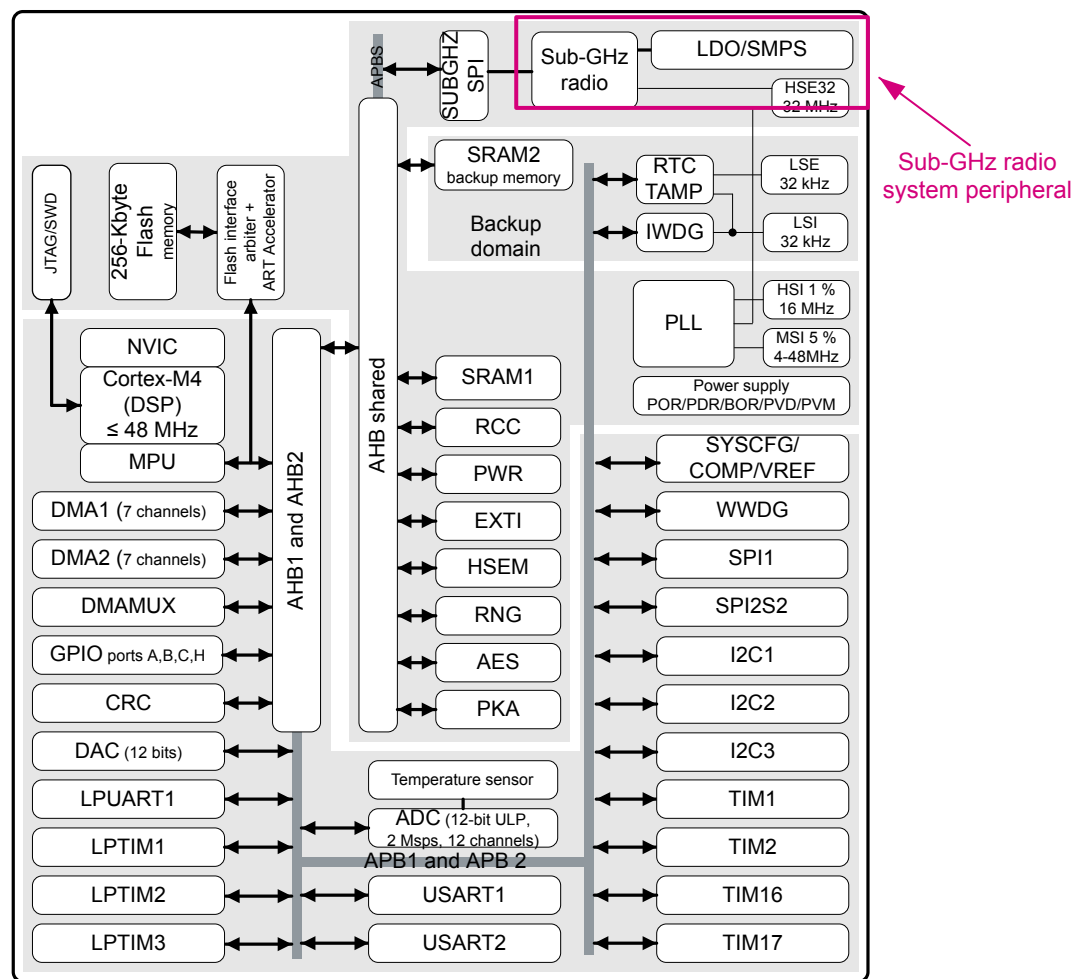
APB3

SUBGHZ SPI

Sub-GHz radio

LDO/SMPS

HSE32 32 MHz

Sub-GHz radio system peripheral

JTAG/SWD

256-Kbyte Flash memory

Flash interface arbiter + ART Accelerator

SRAM2 backup memory

RTC TAMP

LSE 32 kHz

Backup domain

IWDG

LSI 32 kHz

PLL

HSI 1 % 16 MHz

MSI 5 % 4-48MHz

Power supply POR/PDR/BOR/PVD/PVM

NVIC

Cortex-M4 (DSP) ≤ 48 MHz

MPU

AHB1 and AHB2

AHB shared

SRAM1

RCC

PWR

EXTI

HSEM

RNG

AES

PKA

SYSCFG/ COMP/VREF

WWDG

SPI1

SPI2S2

I2C1

I2C2

I2C3

TIM1

TIM2

TIM16

TIM17

DMA1 (7 channels)

DMA2 (7 channels)

DMAMUX

GPIO ports A,B,C,H

CRC

DAC (12 bits)

LPUART1

LPTIM1

LPTIM2

LPTIM3

Temperature sensor

ADC (12-bit ULP, 2 Msps, 12 channels)

APB1 and APB 2

USART1

USART2